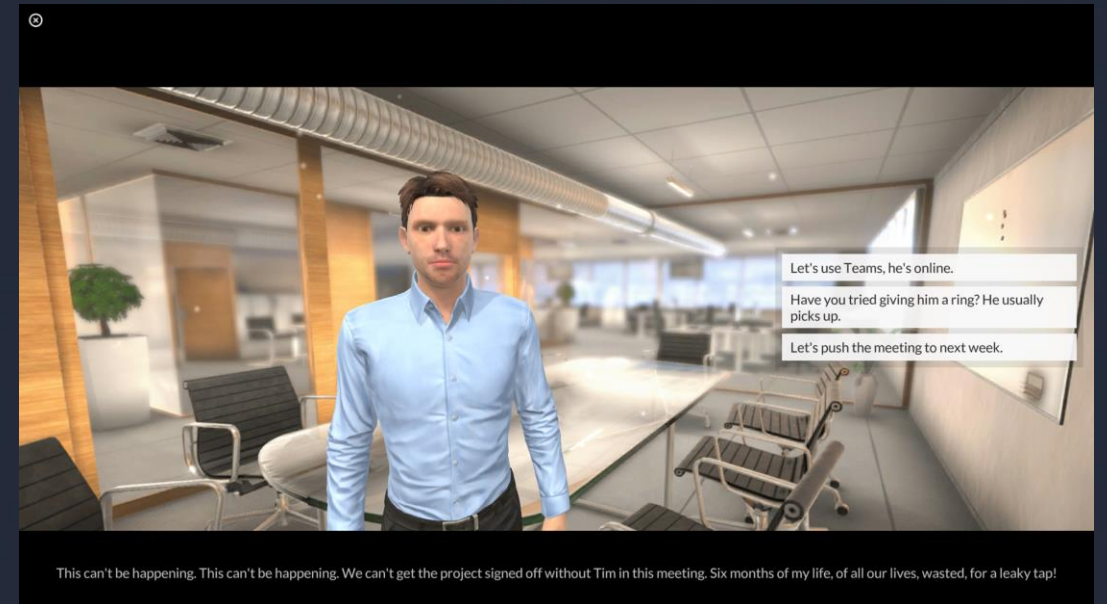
Let's use Teams, he's online.

Have you tried giving him a ring? He usually picks up.

Let's push the meeting to next week.

This can't be happening. This can't be happening. We can't get the project signed off without Tim in this meeting. Six months of my life, of all our lives, wasted, for a leaky tap!